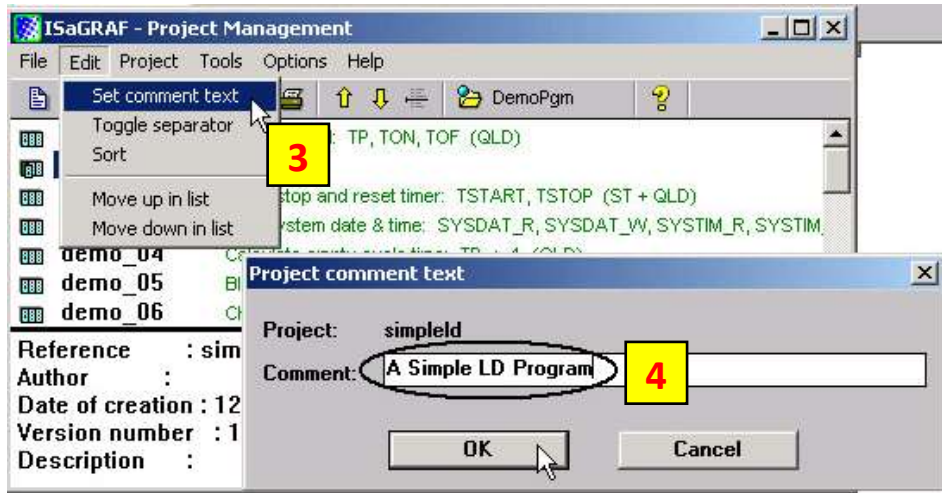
ISaGRAF - Project Management

File Edit Project Tools Options Help

Set comment text
Toggle separator
Sort
Move up in list
Move down in list

DemoPgm

3

: TP, TON, TOF (QLD)

stop and reset timer: TSTART, TSTOP (ST + QLD)

ystem date & time: SYSDAT_R, SYSDAT_W, SYSTIM_R, SYSTIM

demo_04
demo_05
demo_06

Reference : sim
Author :
Date of creation : 12
Version number : 1
Description :

Project comment text

Project: simpleld

Comment: A Simple LD Program

4

OK

Cancel